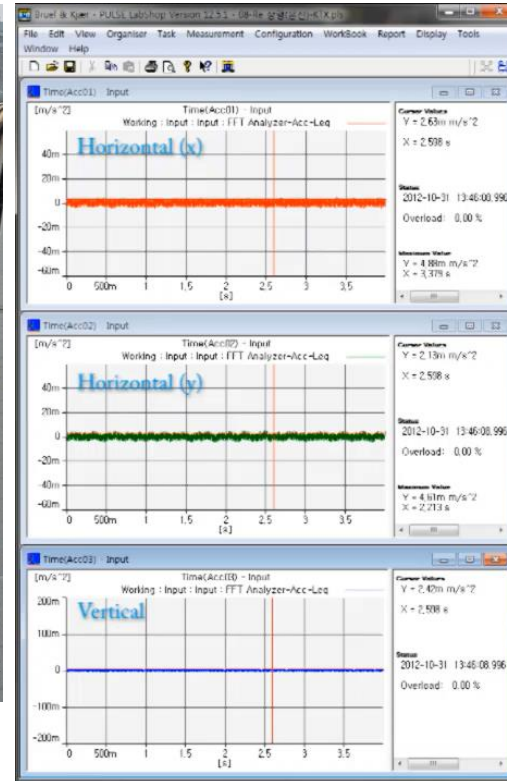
Bruel & Kjer - PULSE LabShop Version 12.5.5 - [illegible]

File Edit View Organiser Task Measurement Configuration WorkBook Report Display Tools Window Help

Time(Acc01) · Input

[m/s^2]

Time(Acc01) - Input

Working : Input : Input : FFT Analyzer-Acc-Leq

Horizontal (x)

40m
20m
0
-20m
-40m
-60m

0 500m 1 1.5 2 2.5 3 3.5
[s]

Cursor Values
Y = 2.63m m/s^2
X = 2.508 s

Status
2012-10-31 13:46:00.996
Overload: 0.00 %

Maximum Value
Y = 4.88m m/s^2
X = 3.379 s

Time(Acc02) · Input

[m/s^2]

Time(Acc02) - Input

Working : Input : Input : FFT Analyzer-Acc-Leq

Horizontal (y)

40m
20m
0
-20m
-40m
-60m

0 500m 1 1.5 2 2.5 3 3.5
[s]

Cursor Values
Y = 2.13m m/s^2
X = 2.508 s

Status
2012-10-31 13:46:08.996
Overload: 0.00 %

Maximum Value
Y = 4.61m m/s^2
X = 2.213 s

Time(Acc03) · Input

[m/s^2]

Time(Acc03) - Input

Working : Input : Input : FFT Analyzer-Acc-Leq

Vertical

200m
100m
0
-100m
-200m

0 500m 1 1.5 2 2.5 3 3.5
[s]

Cursor Values
Y = 2.42m m/s^2
X = 2.508 s

Status
2012-10-31 13:46:08.996
Overload: 0.00 %